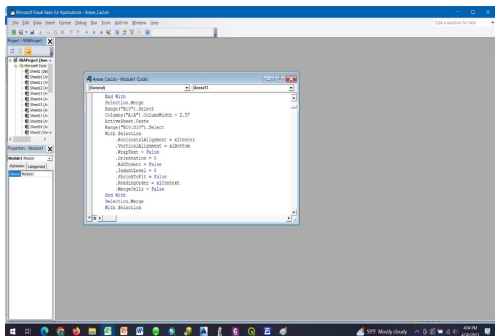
Microsoft Visual Basic for Applications - Anexe_Calcule

File Edit View Insert Format Debug Run Tools Add-Ins Window Help

Type a question for help

Project - VBAProject

VBAProject (Anex
Microsoft Excel
Sheet1 (Sil
Sheet10 (A
Sheet11 (A
Sheet12 (A
Sheet13 (A
Sheet14 (A
Sheet15 (A
Sheet16 (A
Sheet17 (A
Sheet18 (A
Sheet19 (A
Sheet2 (An
Sheet20 (A

Properties - Module1

Module1 Module

Alphabetic Categorized

(Name) Module1

Anexe_Calcule - Module1 (Code)

(General)

Anexa11

End With
Selection.Merge
Range("B10").Select
Columns("A:A").ColumnWidth = 2.57
ActiveSheet.Paste
Range("B10:E10").Select
With Selection
.HorizontalAlignment = xlCenter
.VerticalAlignment = xlBottom
.WrapText = False
.Orientation = 0
.AddIndent = False
.IndentLevel = 0
.ShrinkToFit = False
.ReadingOrder = xlContext
.MergeCells = False
End With
Selection.Merge
With Selection

59°F Mostly cloudy

4:56 PM
4/30/2022